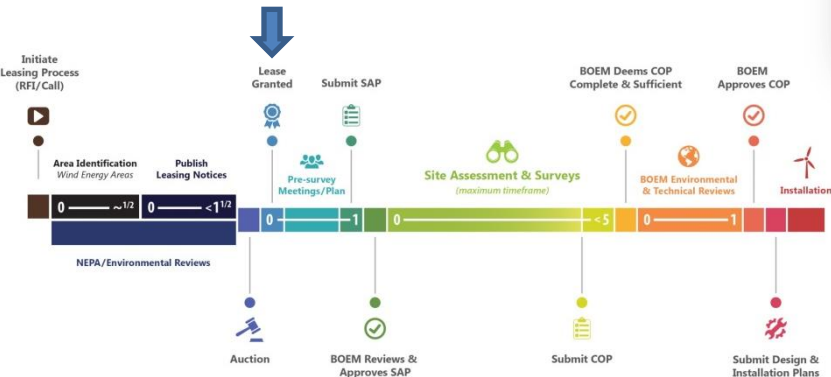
Initiate Leasing Process (RFI/Call)

Lease Granted

Submit SAP

BOEM Deems COP Complete & Sufficient

BOEM Approves COP

Area Identification
Wind Energy Areas

Publish Leasing Notices

Pre-survey Meetings/Plan

Site Assessment & Surveys
(maximum timeframe)

BOEM Environmental & Technical Reviews

Installation

0 ~$^{1/2}$

0 <$1^{1/2}$

0

1

0

<5

0

1

NEPA/Environmental Reviews

Auction

BOEM Reviews & Approves SAP

Submit COP

Submit Design & Installation Plans